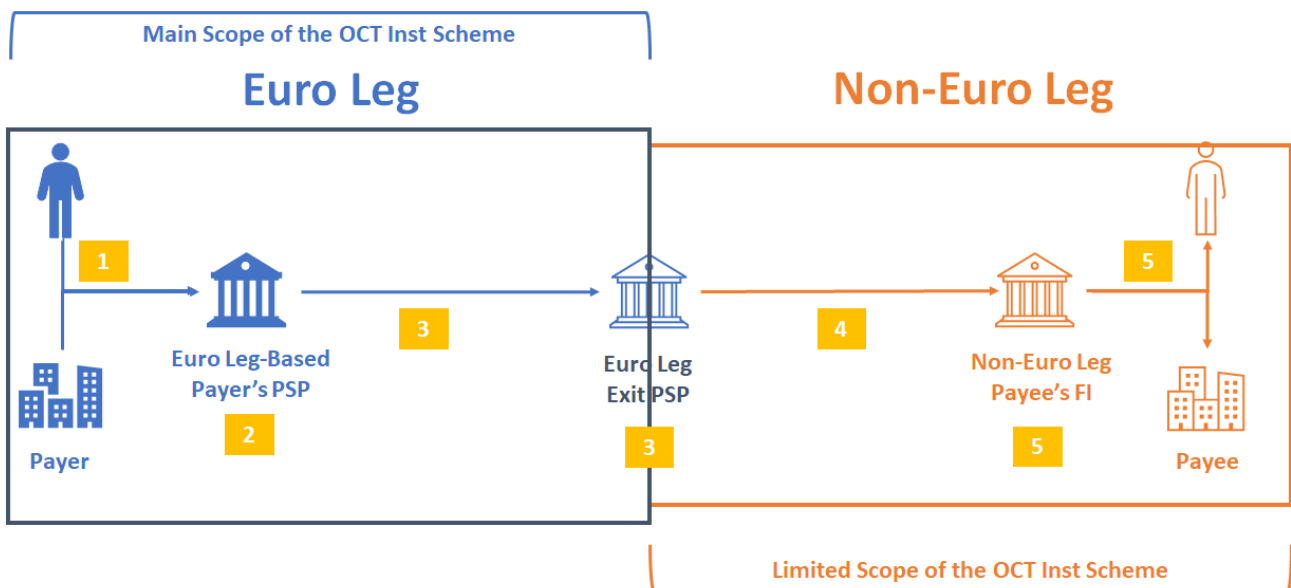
Main Scope of the OCT Inst Scheme

Euro Leg

Non-Euro Leg

1

Euro Leg-Based Payer's PSP

2

Payer

3

Euro Leg Exit PSP

3

4

Non-Euro Leg Payee's FI

5

5

Payee

Limited Scope of the OCT Inst Scheme